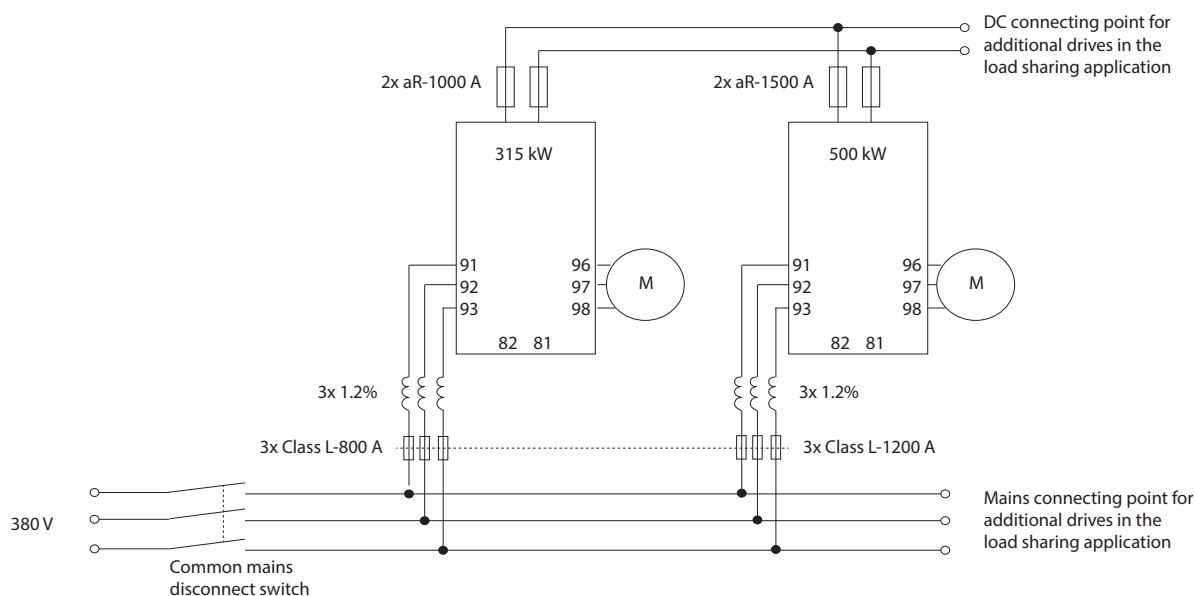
DC connecting point for additional drives in the load sharing application

2x aR-1000 A

2x aR-1500 A

315 kW

500 kW

91
92
93

96
97
98

M

82 81

91
92
93

96
97
98

M

82 81

3x 1.2%

3x 1.2%

3x Class L-800 A

3x Class L-1200 A

380 V

Common mains disconnect switch

Mains connecting point for additional drives in the load sharing application